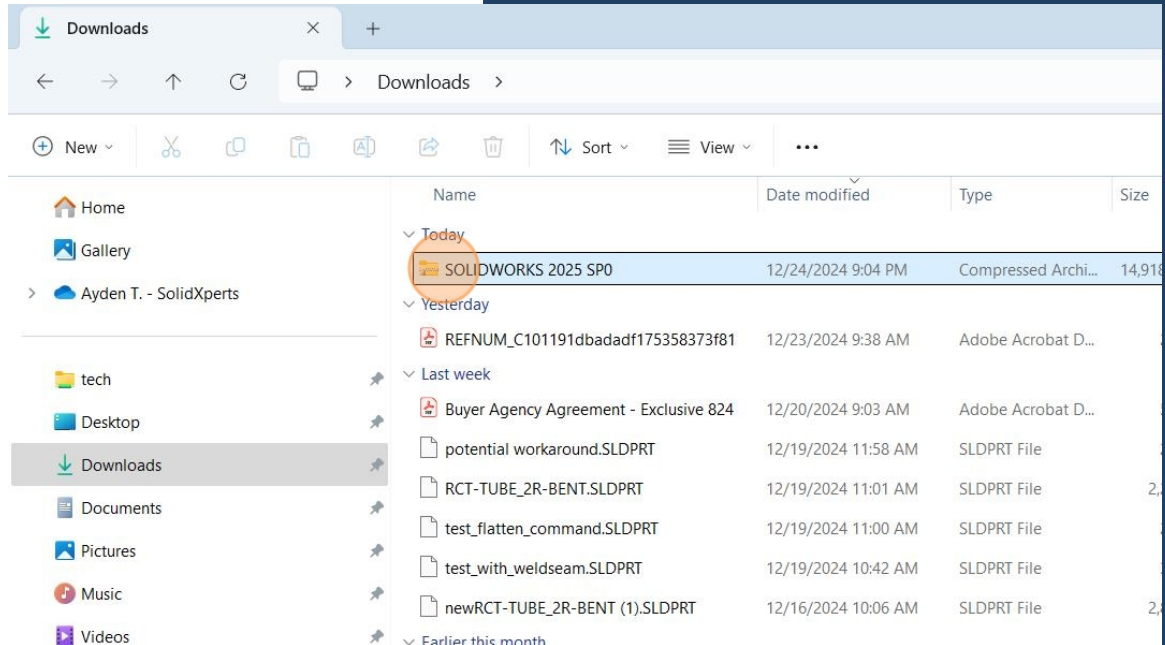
Downloads ×
+
← → ↑ C > Downloads >
New Sort View ...
Home
Gallery
Ayden T. - SolidXperts
tech
Desktop
Downloads
Documents
Pictures
Music
Videos

| Name | Date modified | Type | Size |
|---|---|---|---|
| Today | | | |
| SOLIDWORKS 2025 SP0 | 12/24/2024 9:04 PM | Compressed Archi... | 14,918 |
| Yesterday | | | |
| REFNUM_C101191dbadadf175358373f81 | 12/23/2024 9:38 AM | Adobe Acrobat D... | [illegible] |
| Last week | | | |
| Buyer Agency Agreement - Exclusive 824 | 12/20/2024 9:03 AM | Adobe Acrobat D... | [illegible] |
| potential workaround.SLDPRT | 12/19/2024 11:58 AM | SLDPRT File | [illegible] |
| RCT-TUBE_2R-BENT.SLDPRT | 12/19/2024 11:01 AM | SLDPRT File | 2,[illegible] |
| test_flatten_command.SLDPRT | 12/19/2024 11:00 AM | SLDPRT File | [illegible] |
| test_with_weldseam.SLDPRT | 12/19/2024 10:42 AM | SLDPRT File | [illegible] |
| newRCT-TUBE_2R-BENT (1).SLDPRT | 12/16/2024 10:06 AM | SLDPRT File | 2,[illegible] |
| Earlier this month | | | |